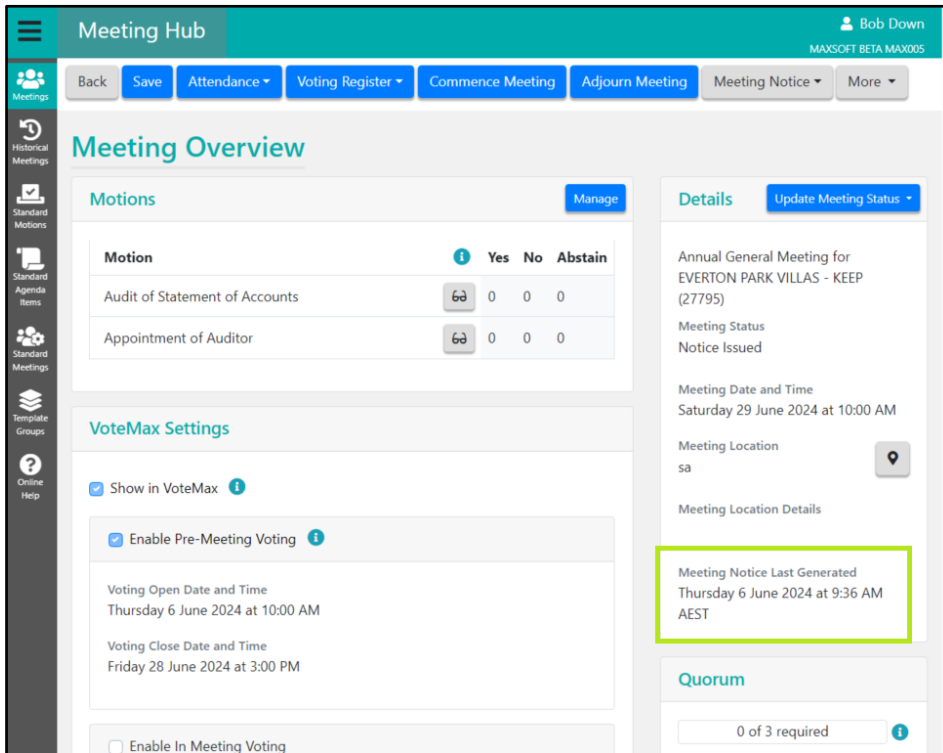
Meeting Hub

Bob Down
MAXSOFT BETA MAX005

Meetings
Historical Meetings
Standard Motions
Standard Agenda Items
Standard Meetings
Template Groups
Online Help

Back Save Attendance ▾ Voting Register ▾ Commence Meeting Adjourn Meeting Meeting Notice ▾ More ▾

Meeting Overview

Motions

Manage

| Motion | | Yes | No | Abstain |
|---|---|---|---|---|
| Audit of Statement of Accounts | | 0 | 0 | 0 |
| Appointment of Auditor | | 0 | 0 | 0 |

VoteMax Settings

Show in VoteMax

Enable Pre-Meeting Voting

Voting Open Date and Time
Thursday 6 June 2024 at 10:00 AM

Voting Close Date and Time
Friday 28 June 2024 at 3:00 PM

Enable In Meeting Voting

Details

Update Meeting Status ▾

Annual General Meeting for EVERTON PARK VILLAS - KEEP (27795)

Meeting Status
Notice Issued

Meeting Date and Time
Saturday 29 June 2024 at 10:00 AM

Meeting Location
sa

Meeting Location Details

Meeting Notice Last Generated
Thursday 6 June 2024 at 9:36 AM AEST

Quorum

0 of 3 required